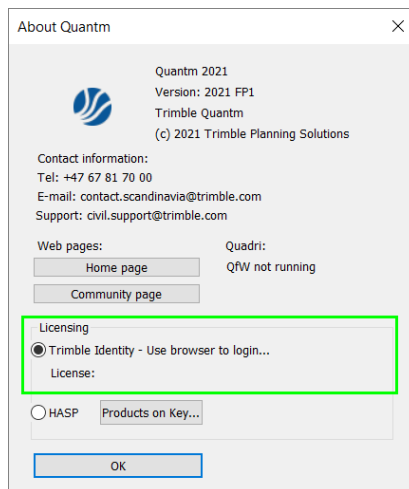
About Quantm

Quantm 2021
Version: 2021 FP1
Trimble Quantm
(c) 2021 Trimble Planning Solutions

Contact information:
Tel: +47 67 81 70 00
E-mail: contact.scandinavia@trimble.com
Support: civil.support@trimble.com

Web pages:
Home page
Community page

Quadri:
QfW not running

Licensing
Trimble Identity - Use browser to login...
License:

HASP
Products on Key...

OK